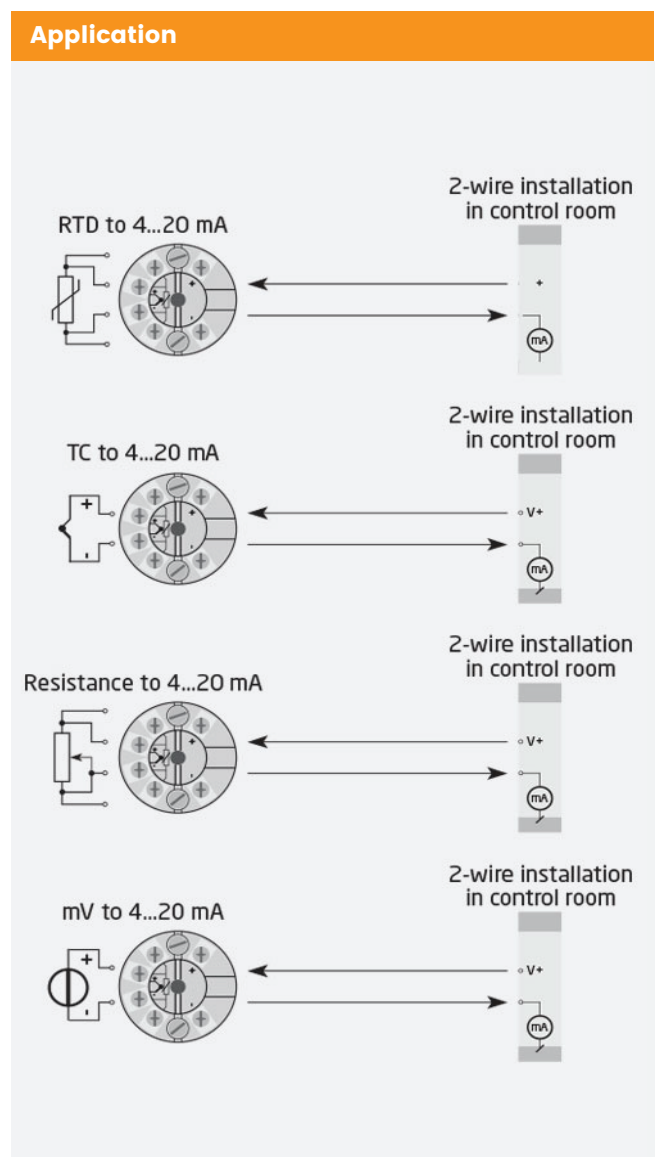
Application

2-wire installation in control room

RTD to 4...20 mA

+

mA

2-wire installation in control room

TC to 4...20 mA

+

-

V+

mA

2-wire installation in control room

Resistance to 4...20 mA

V+

mA

2-wire installation in control room

mV to 4...20 mA

+

-

V+

mA